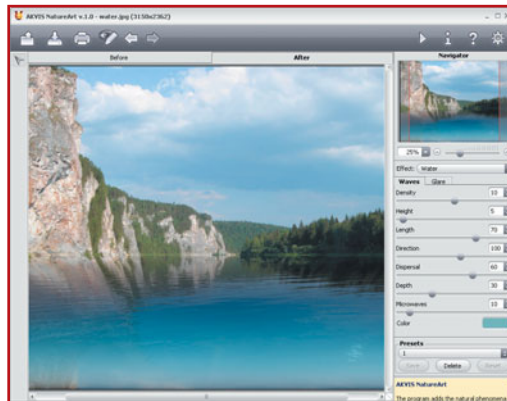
AKVIS NatureArt v.1.0 - water.jpg (3150x2362)

Before
After

Navigator

25%

Effect: Water

Waves
Glare

Density 10
Height 5
Length 70
Direction 100
Dispersal 60
Depth 30
Microwaves 10
Color

Presets
1
Save
Delete
Reset

AKVIS NatureArt
The program adds the natural phenomena